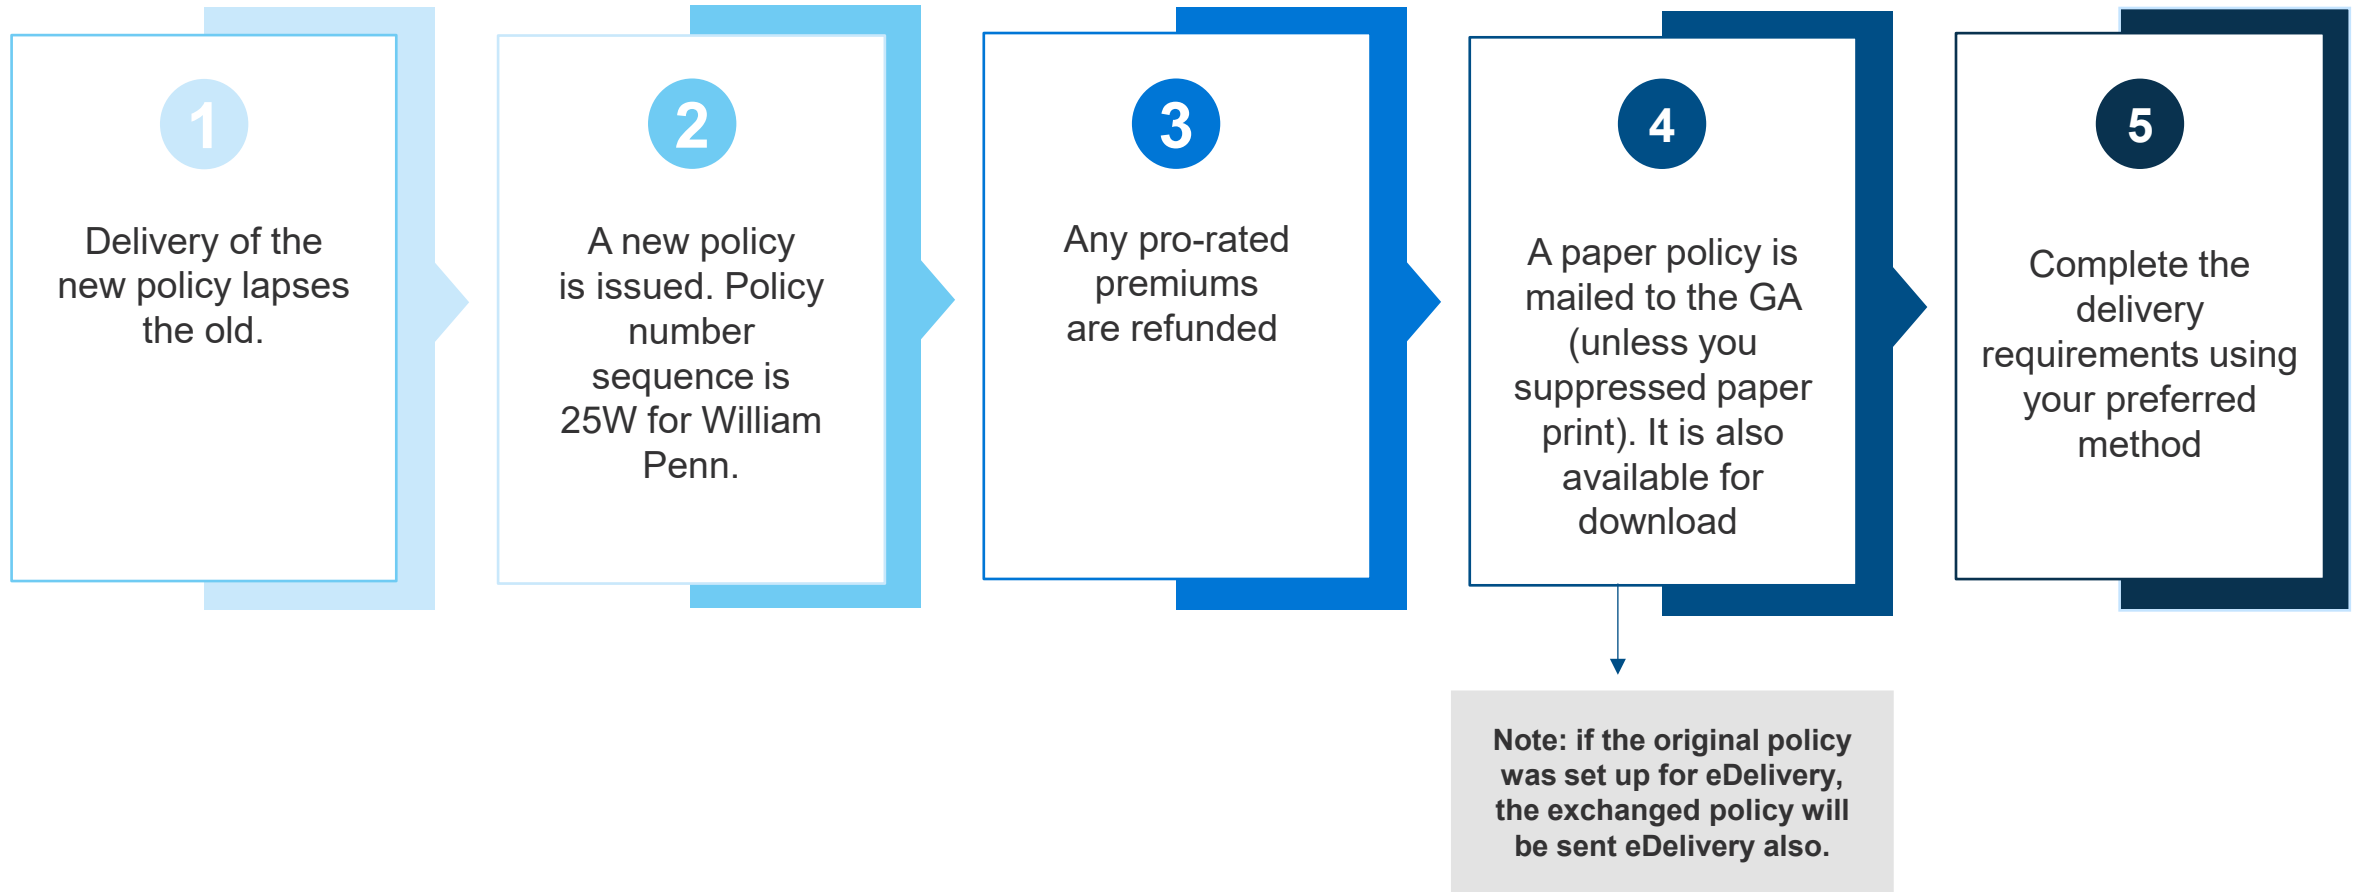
1

Delivery of the new policy lapses the old.

2

A new policy is issued. Policy number sequence is 25W for William Penn.

3

Any pro-rated premiums are refunded

4

A paper policy is mailed to the GA (unless you suppressed paper print). It is also available for download

5

Complete the delivery requirements using your preferred method

Note: if the original policy was set up for eDelivery, the exchanged policy will be sent eDelivery also.